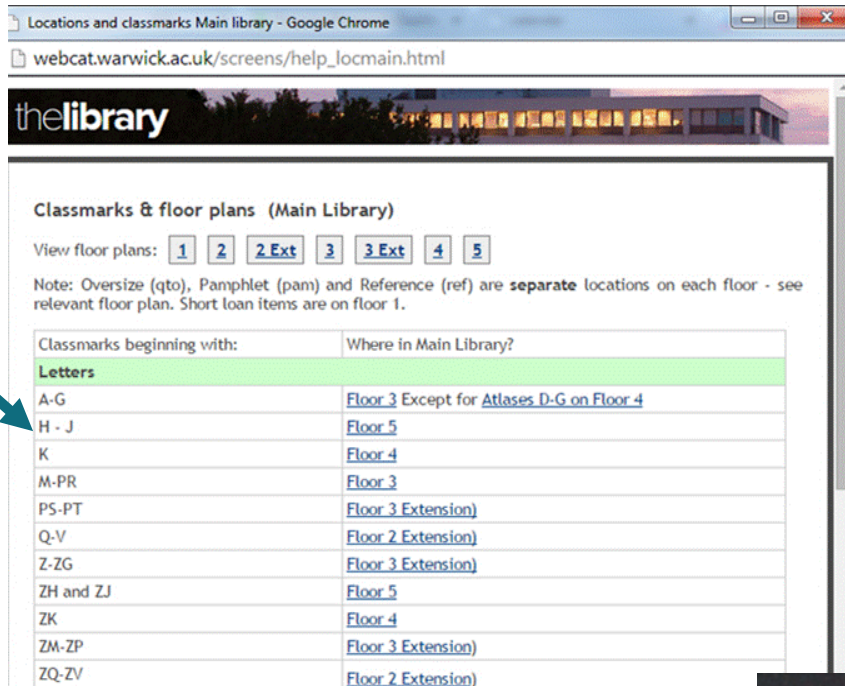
Locations and classmarks Main library - Google Chrome

webcat.warwick.ac.uk/screens/help_locmain.html

thelibrary

Classmarks & floor plans (Main Library)

View floor plans: 1 2 2 Ext 3 3 Ext 4 5

Note: Oversize (qto), Pamphlet (pam) and Reference (ref) are **separate** locations on each floor - see relevant floor plan. Short loan items are on floor 1.

| Classmarks beginning with: | Where in Main Library? |
|---|---|
| **Letters** | |
| A-G | Floor 3 Except for Atlases D-G on Floor 4 |
| H - J | Floor 5 |
| K | Floor 4 |
| M-PR | Floor 3 |
| PS-PT | Floor 3 Extension) |
| Q-V | Floor 2 Extension) |
| Z-ZG | Floor 3 Extension) |
| ZH and ZJ | Floor 5 |
| ZK | Floor 4 |
| ZM-ZP | Floor 3 Extension) |
| ZQ-ZV | Floor 2 Extension) |